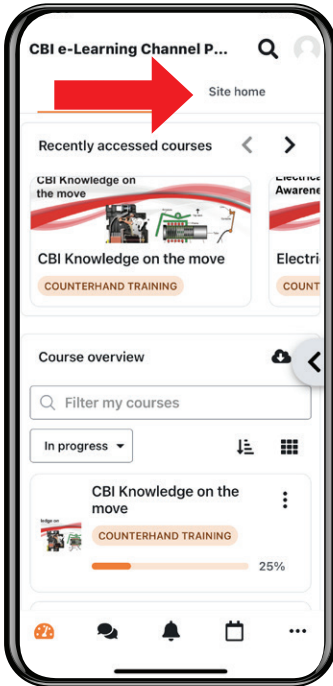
CBI e-Learning Channel P...

Site home

Recently accessed courses

CBI Knowledge on the move

CBI Knowledge on the move

COUNTERHAND TRAINING

Electric Awarene

Electri

COUNT

Course overview

Filter my courses

In progress

CBI Knowledge on the move

ledge on

COUNTERHAND TRAINING

25%